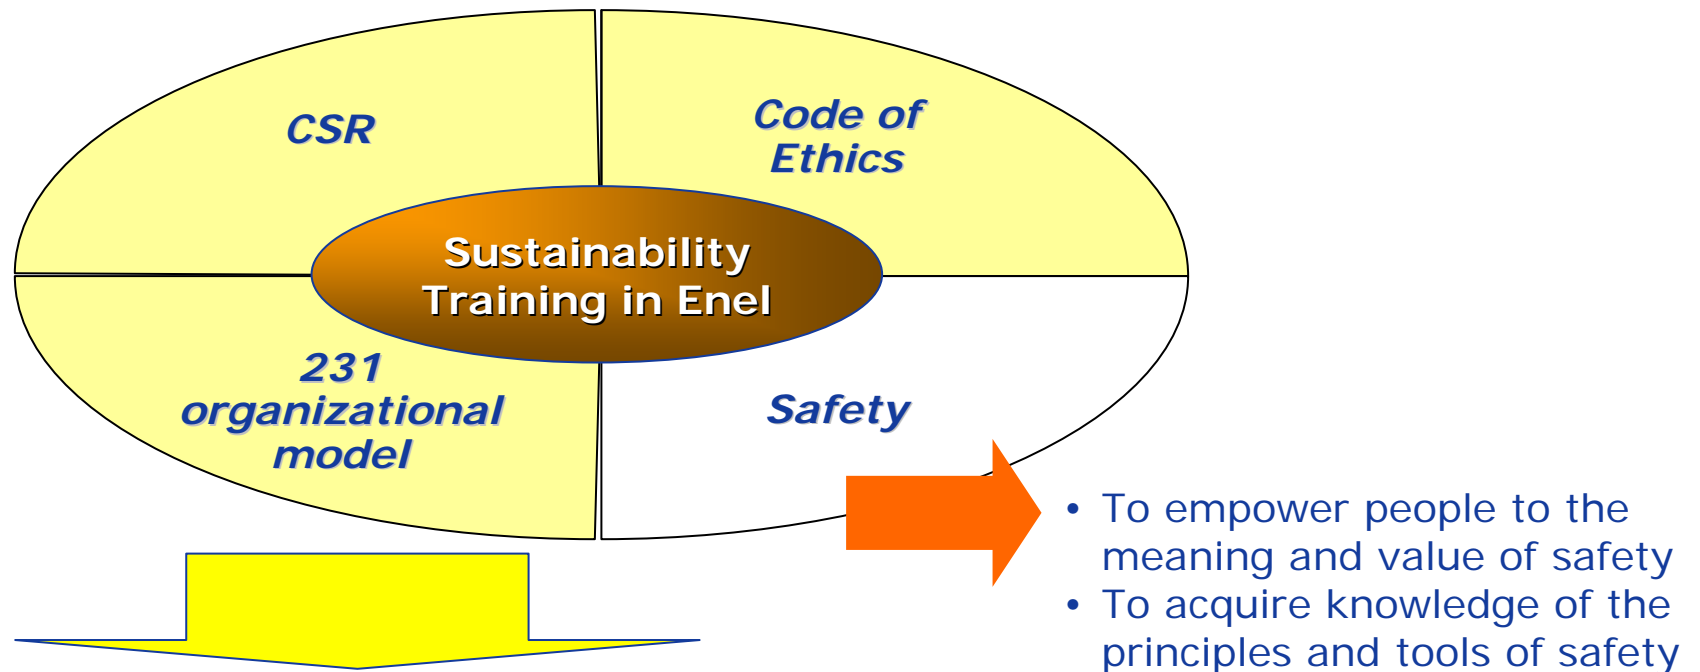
CSR

Code of Ethics

Sustainability Training in Enel

231 organizational model

Safety

• To empower people to the meaning and value of safety
• To acquire knowledge of the principles and tools of safety